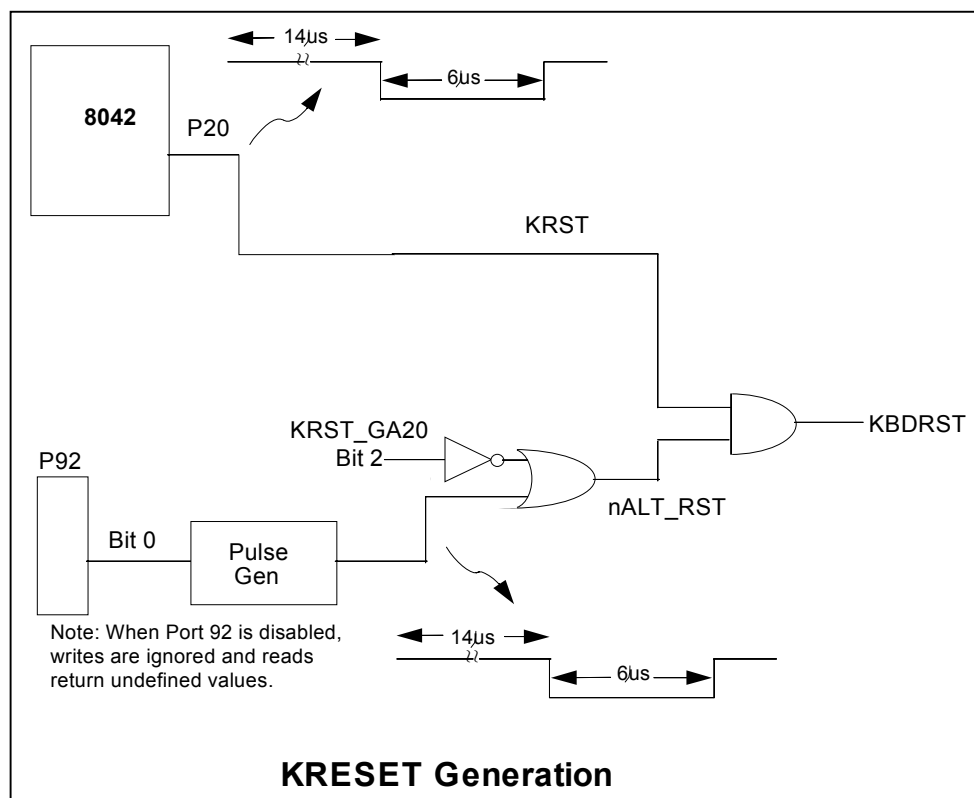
14µs

6µs

8042

P20

KRST

KRST_GA20
Bit 2

KBDRST

P92

nALT_RST

Bit 0

Pulse
Gen

Note: When Port 92 is disabled, writes are ignored and reads return undefined values.

14µs

6µs

KRESET Generation